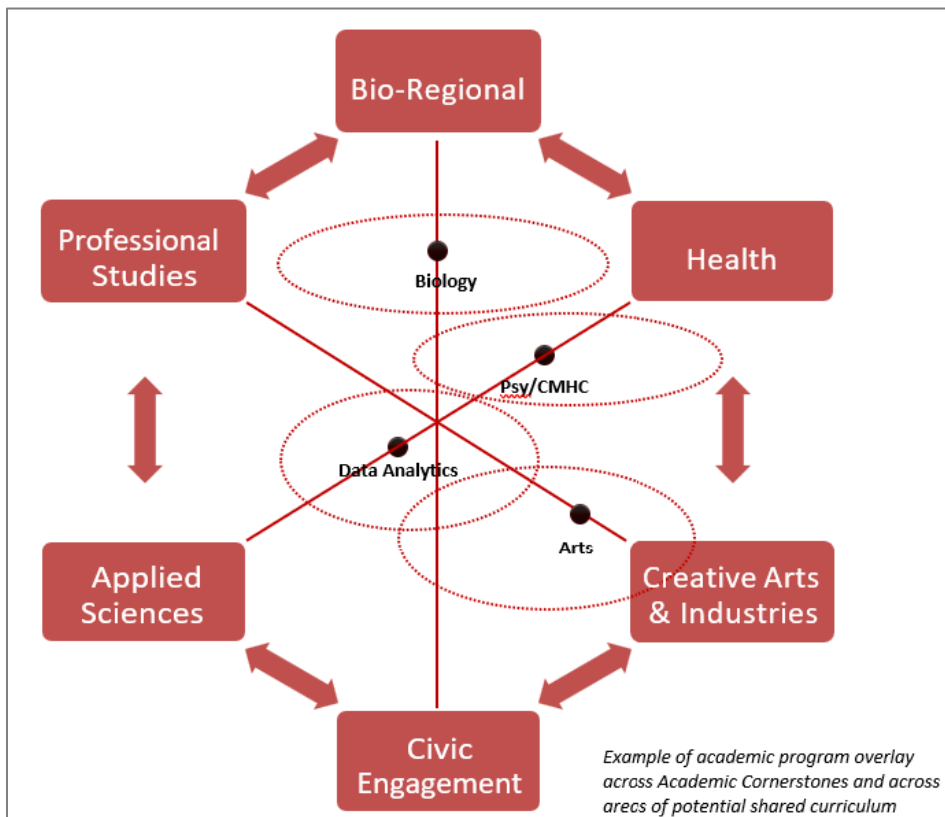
Bio-Regional

Professional Studies

Health

Biology

Psy/CMHC

Data Analytics

Arts

Applied Sciences

Creative Arts & Industries

Civic Engagement

*Example of academic program overlay across Academic Cornerstones and across arecs of potential shared curriculum*